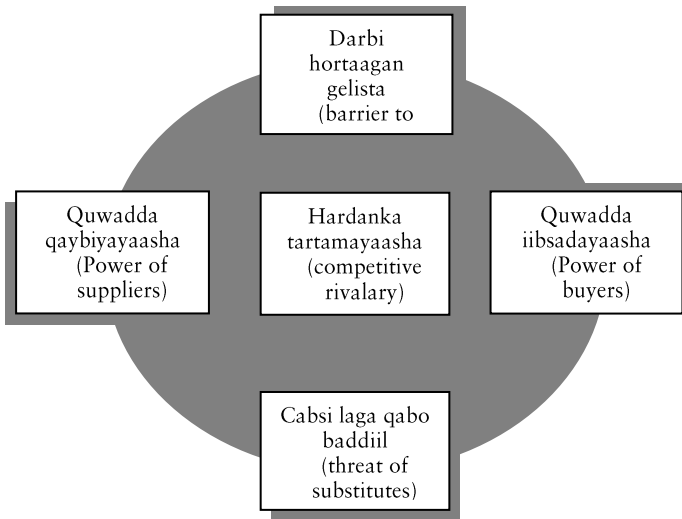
Darbi hortaagan gelista (barrier to

Quwadda qaybiyayaasha (Power of suppliers)

Hardanka tartamayaasha (competitive rivalary)

Quwadda iibsadayaasha (Power of buyers)

Cabsi laga qabo baddiil (threat of substitutes)